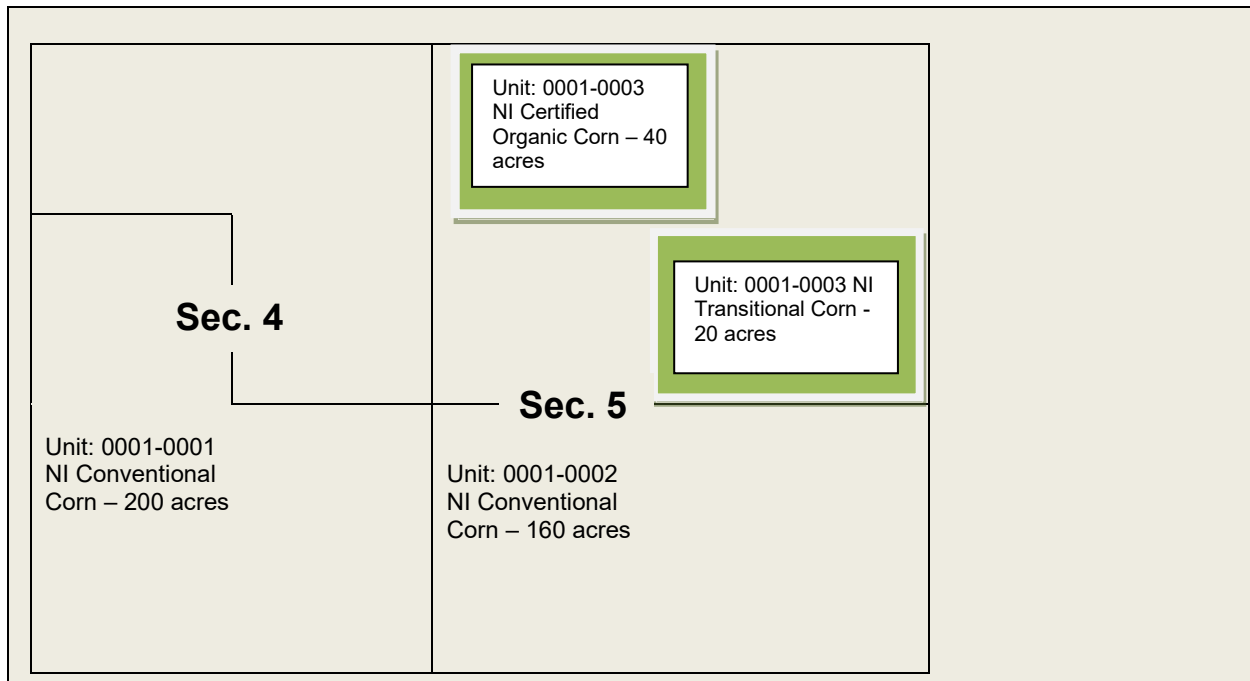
Unit: 0001-0003 NI Certified Organic Corn – 40 acres

Unit: 0001-0003 NI Transitional Corn - 20 acres

Sec. 4

Sec. 5

Unit: 0001-0001 NI Conventional Corn – 200 acres

Unit: 0001-0002 NI Conventional Corn – 160 acres